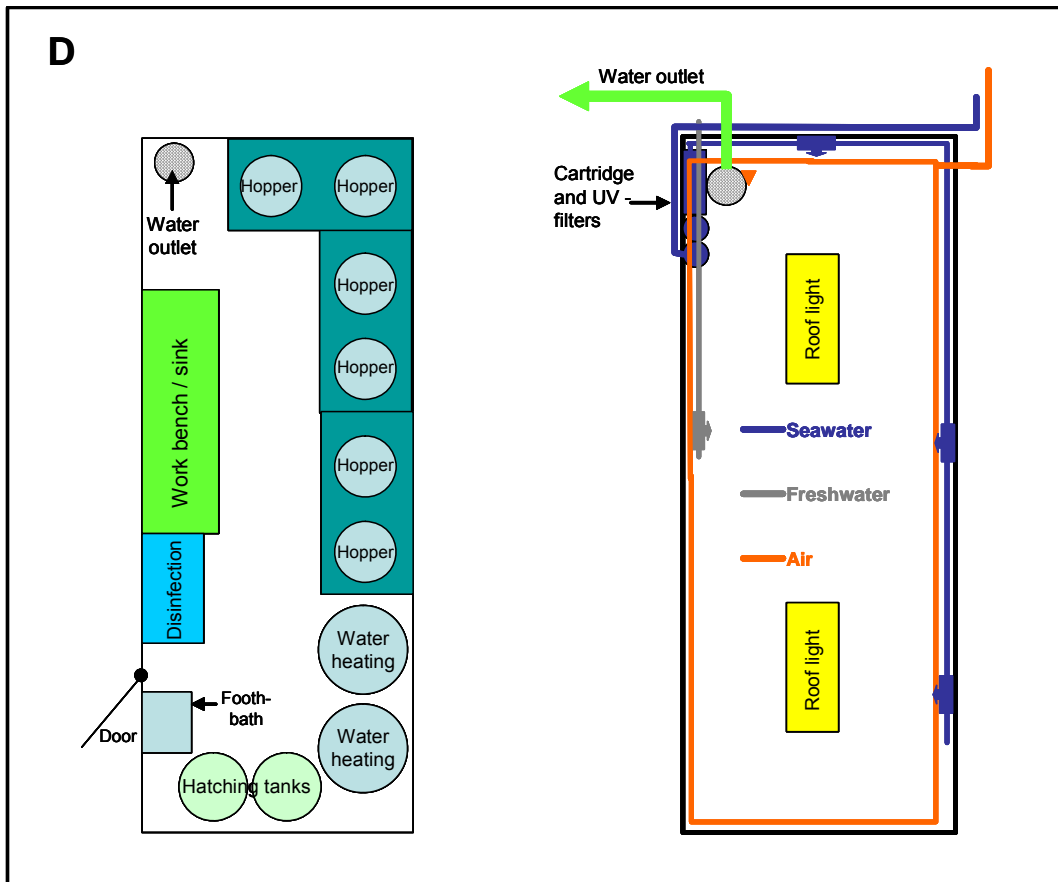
D

Water outlet

Hopper
Hopper
Hopper
Hopper
Hopper
Hopper

Work bench / sink

Disinfection

Water heating
Water heating

Footh-bath

Door

Hatching tanks

Water outlet

Cartridge and UV - filters

Roof light

Seawater

Freshwater

Air

Roof light